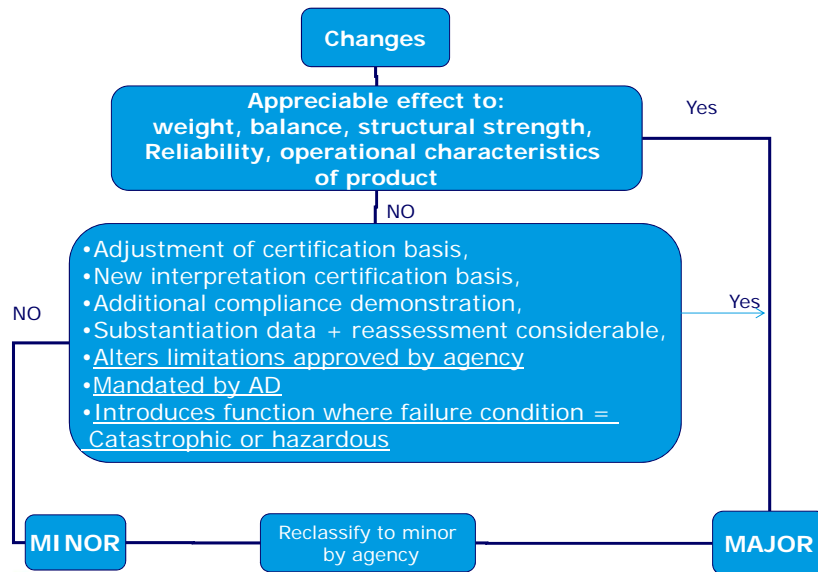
Changes

Appreciable effect to: weight, balance, structural strength, Reliability, operational characteristics of product

Yes

NO

•Adjustment of certification basis,
•New interpretation certification basis,
•Additional compliance demonstration,
•Substantiation data + reassessment considerable,
•Alters limitations approved by agency
•Mandated by AD
•Introduces function where failure condition = Catastrophic or hazardous

NO

Yes

MINOR

Reclassify to minor by agency

MAJOR